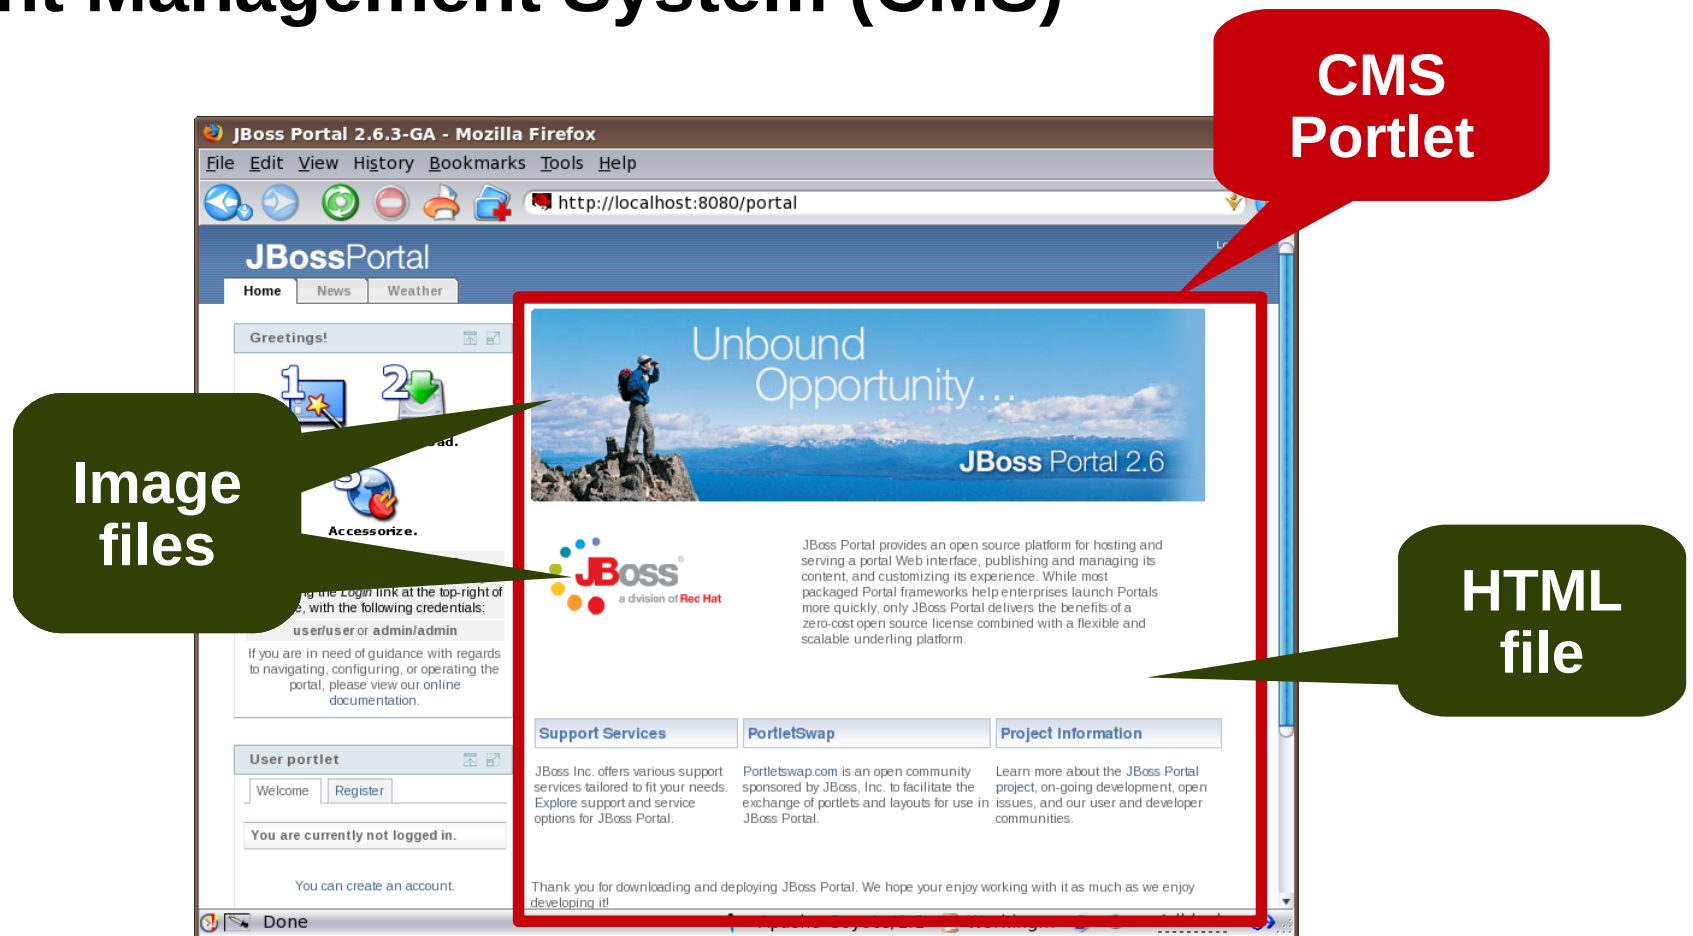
nt Management System (CMS)

CMS Portlet

JBoss Portal 2.6.3-GA - Mozilla Firefox

File Edit View History Bookmarks Tools Help

http://localhost:8080/portal

JBossPortal

Home News Weather

Greetings!

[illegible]ad.

Accessorize.

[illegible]g the Login link at the top-right of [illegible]e, with the following credentials:

user/user or admin/admin

If you are in need of guidance with regards to navigating, configuring, or operating the portal, please view our online documentation.

User portlet

Welcome Register

You are currently not logged in.

You can create an account.

Image files

Unbound Opportunity...

JBoss Portal 2.6

JBoss a division of Red Hat

JBoss Portal provides an open source platform for hosting and serving a portal Web interface, publishing and managing its content, and customizing its experience. While most packaged Portal frameworks help enterprises launch Portals more quickly, only JBoss Portal delivers the benefits of a zero-cost open source license combined with a flexible and scalable underling platform.

HTML file

Support Services

PortletSwap

Project Information

JBoss Inc. offers various support services tailored to fit your needs. Explore support and service options for JBoss Portal.

Portletswap.com is an open community sponsored by JBoss, Inc. to facilitate the exchange of portlets and layouts for use in JBoss Portal.

Learn more about the JBoss Portal project, on-going development, open issues, and our user and developer communities.

Thank you for downloading and deploying JBoss Portal. We hope your enjoy working with it as much as we enjoy developing it!

Done